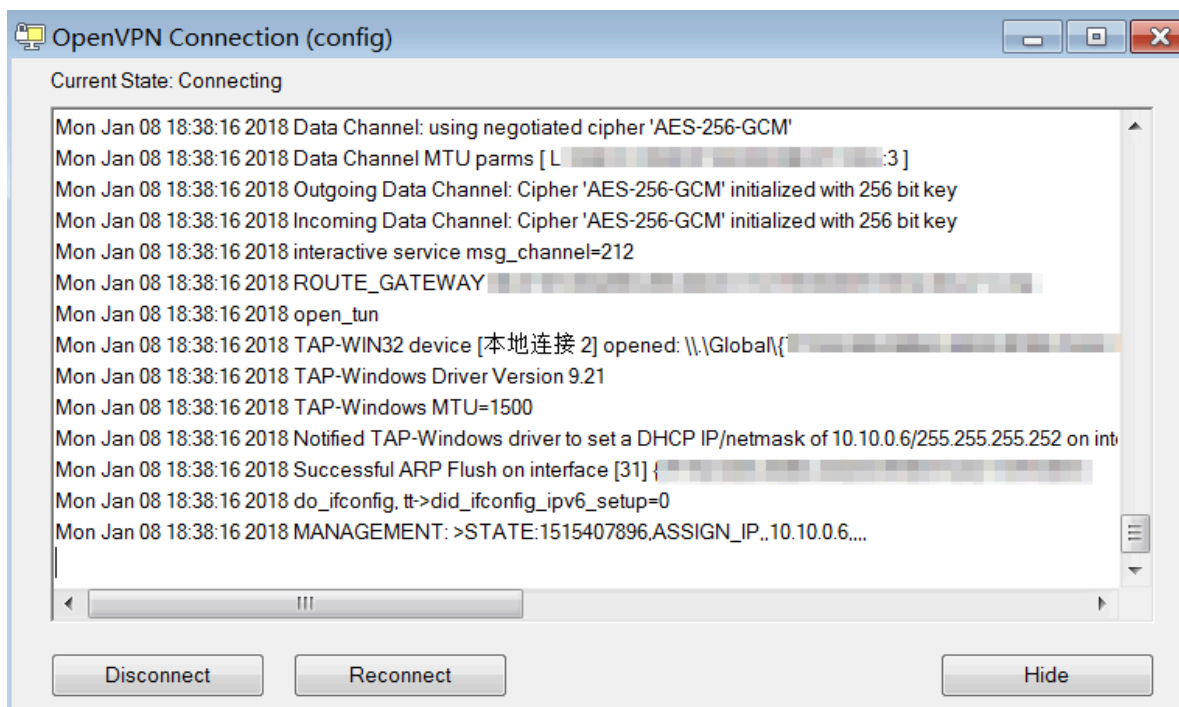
OpenVPN Connection (config)

Current State: Connecting

Mon Jan 08 18:38:16 2018 Data Channel: using negotiated cipher 'AES-256-GCM'
Mon Jan 08 18:38:16 2018 Data Channel MTU parms [ L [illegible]:3 ]
Mon Jan 08 18:38:16 2018 Outgoing Data Channel: Cipher 'AES-256-GCM' initialized with 256 bit key
Mon Jan 08 18:38:16 2018 Incoming Data Channel: Cipher 'AES-256-GCM' initialized with 256 bit key
Mon Jan 08 18:38:16 2018 interactive service msg_channel=212
Mon Jan 08 18:38:16 2018 ROUTE_GATEWAY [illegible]
Mon Jan 08 18:38:16 2018 open_tun
Mon Jan 08 18:38:16 2018 TAP-WIN32 device [本地连接 2] opened: \\.\Global\{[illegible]
Mon Jan 08 18:38:16 2018 TAP-Windows Driver Version 9.21
Mon Jan 08 18:38:16 2018 TAP-Windows MTU=1500
Mon Jan 08 18:38:16 2018 Notified TAP-Windows driver to set a DHCP IP/netmask of 10.10.0.6/255.255.255.252 on int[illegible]
Mon Jan 08 18:38:16 2018 Successful ARP Flush on interface [31] {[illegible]
Mon Jan 08 18:38:16 2018 do_ifconfig, tt->did_ifconfig_ipv6_setup=0
Mon Jan 08 18:38:16 2018 MANAGEMENT: >STATE:1515407896,ASSIGN_IP,,10.10.0.6,,,,

III

Disconnect
Reconnect
Hide